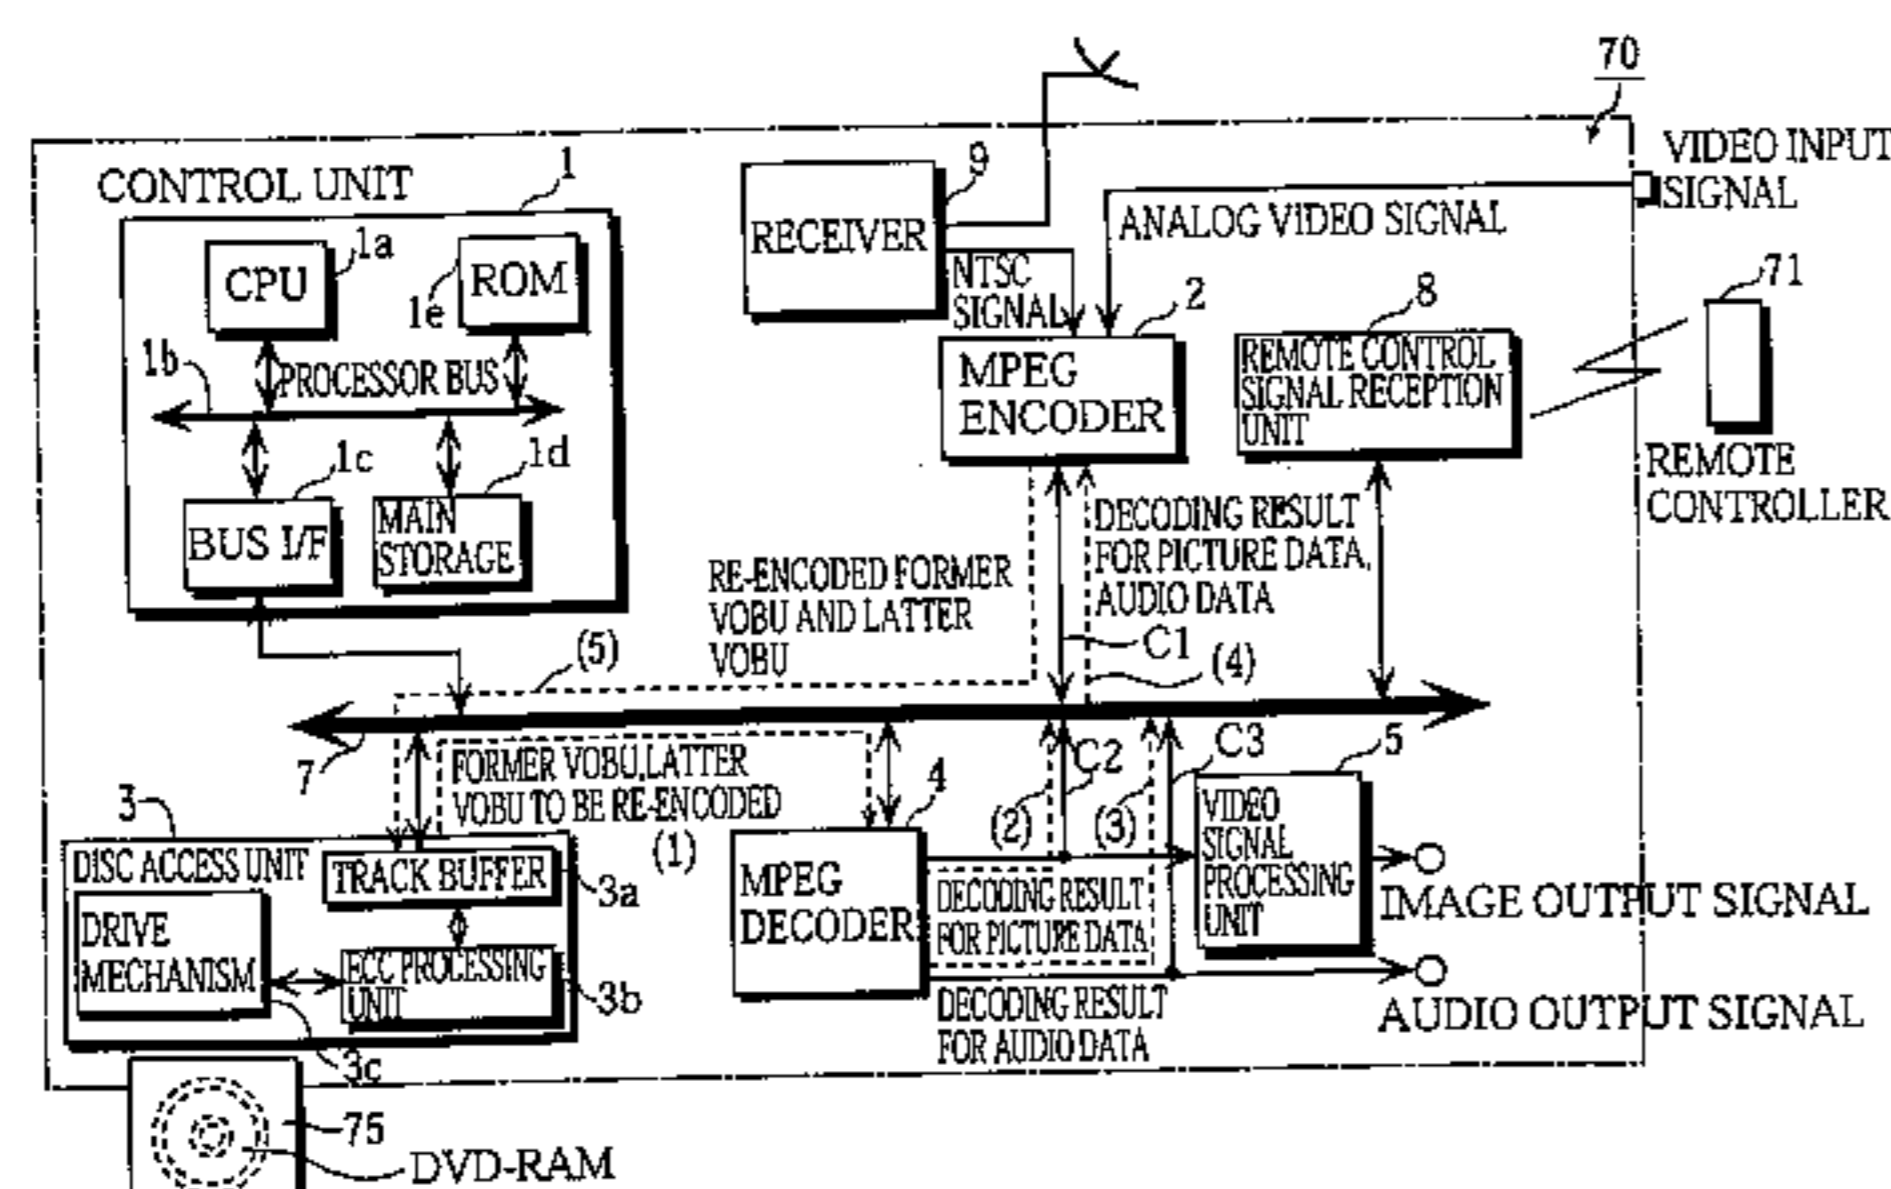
70

VIDEO INPUT SIGNAL

CONTROL UNIT

1

CPU

1a

1e

ROM

1b

PROCESSOR BUS

1c

1d

BUS I/F

MAIN STORAGE

9

RECEIVER

NTSC SIGNAL

ANALOG VIDEO SIGNAL

2

MPEG ENCODER

8

REMOTE CONTROL SIGNAL RECEPTION UNIT

71

REMOTE CONTROLLER

RE-ENCODED FORMER VOBU AND LATTER VOBU

DECODING RESULT FOR PICTURE DATA, AUDIO DATA

C1

(5)

(4)

7

C2

C3

5

FORMER VOBU,LATTER VOBU TO BE RE-ENCODED

4

3

(1)

(2)

(3)

VIDEO SIGNAL PROCESSING UNIT

DISC ACCESS UNIT

TRACK BUFFER

3a

MPEG DECODER

DECODING RESULT FOR PICTURE DATA

IMAGE OUTPUT SIGNAL

DRIVE MECHANISM

ECC PROCESSING UNIT

3b

DECODING RESULT FOR AUDIO DATA

AUDIO OUTPUT SIGNAL

3c

75

DVD-RAM